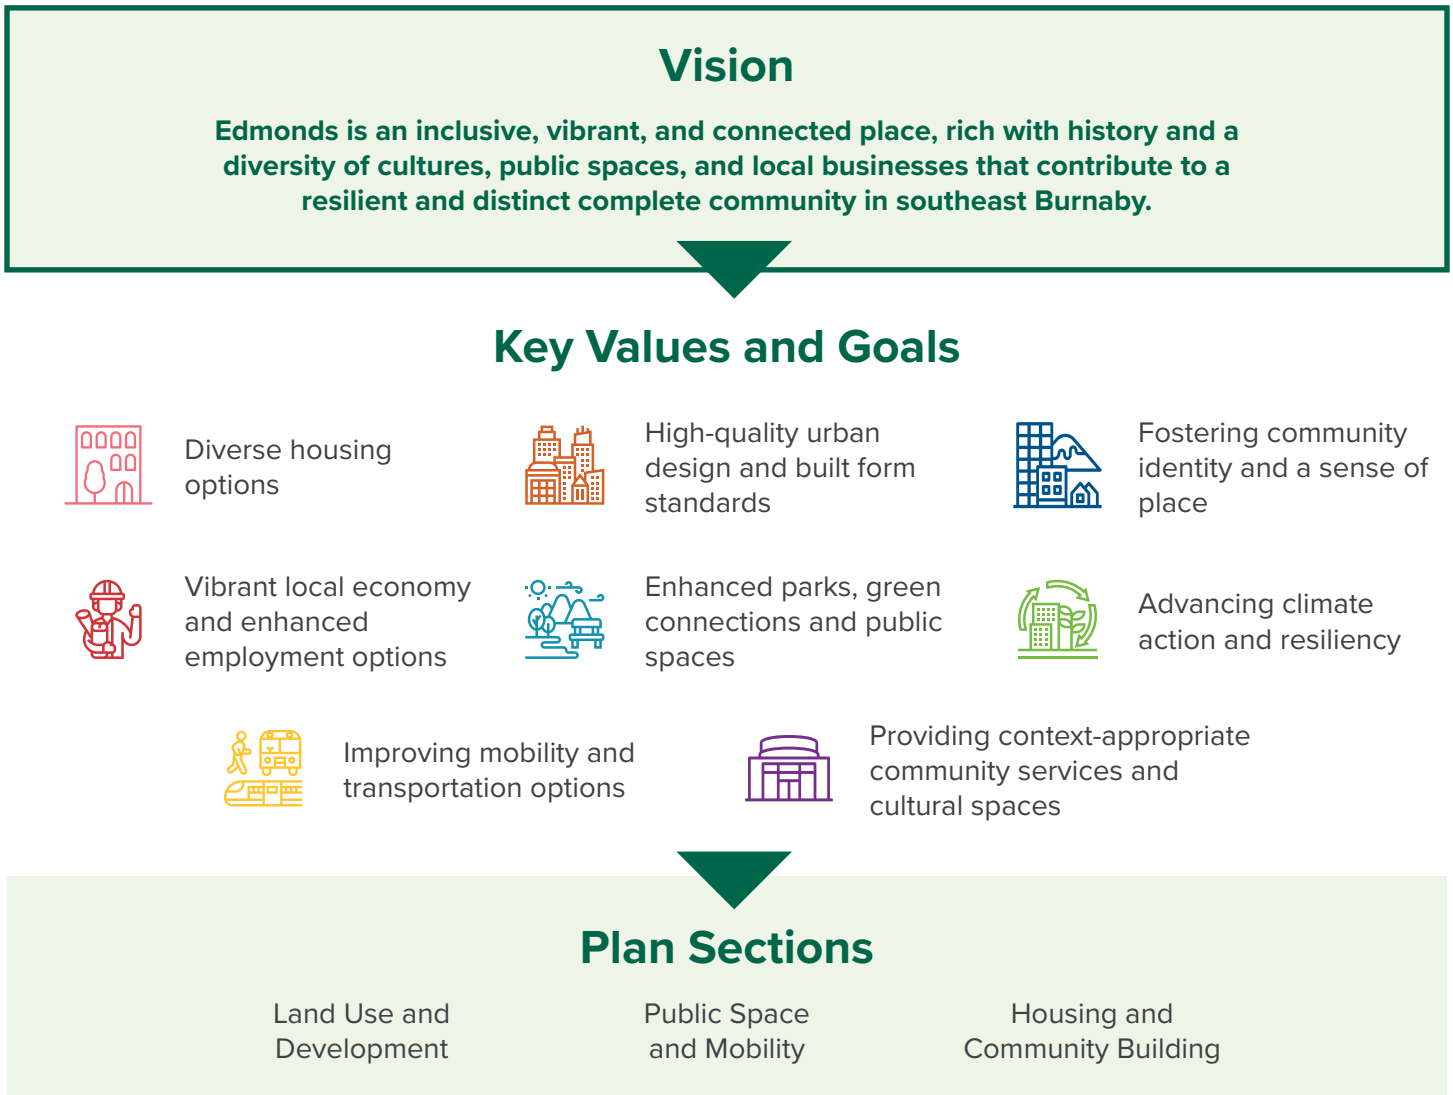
Vision

Edmonds is an inclusive, vibrant, and connected place, rich with history and a diversity of cultures, public spaces, and local businesses that contribute to a resilient and distinct complete community in southeast Burnaby.

Key Values and Goals

Diverse housing options

High-quality urban design and built form standards

Fostering community identity and a sense of place

Vibrant local economy and enhanced employment options

Enhanced parks, green connections and public spaces

Advancing climate action and resiliency

Improving mobility and transportation options

Providing context-appropriate community services and cultural spaces

Plan Sections

Land Use and Development

Public Space and Mobility

Housing and Community Building